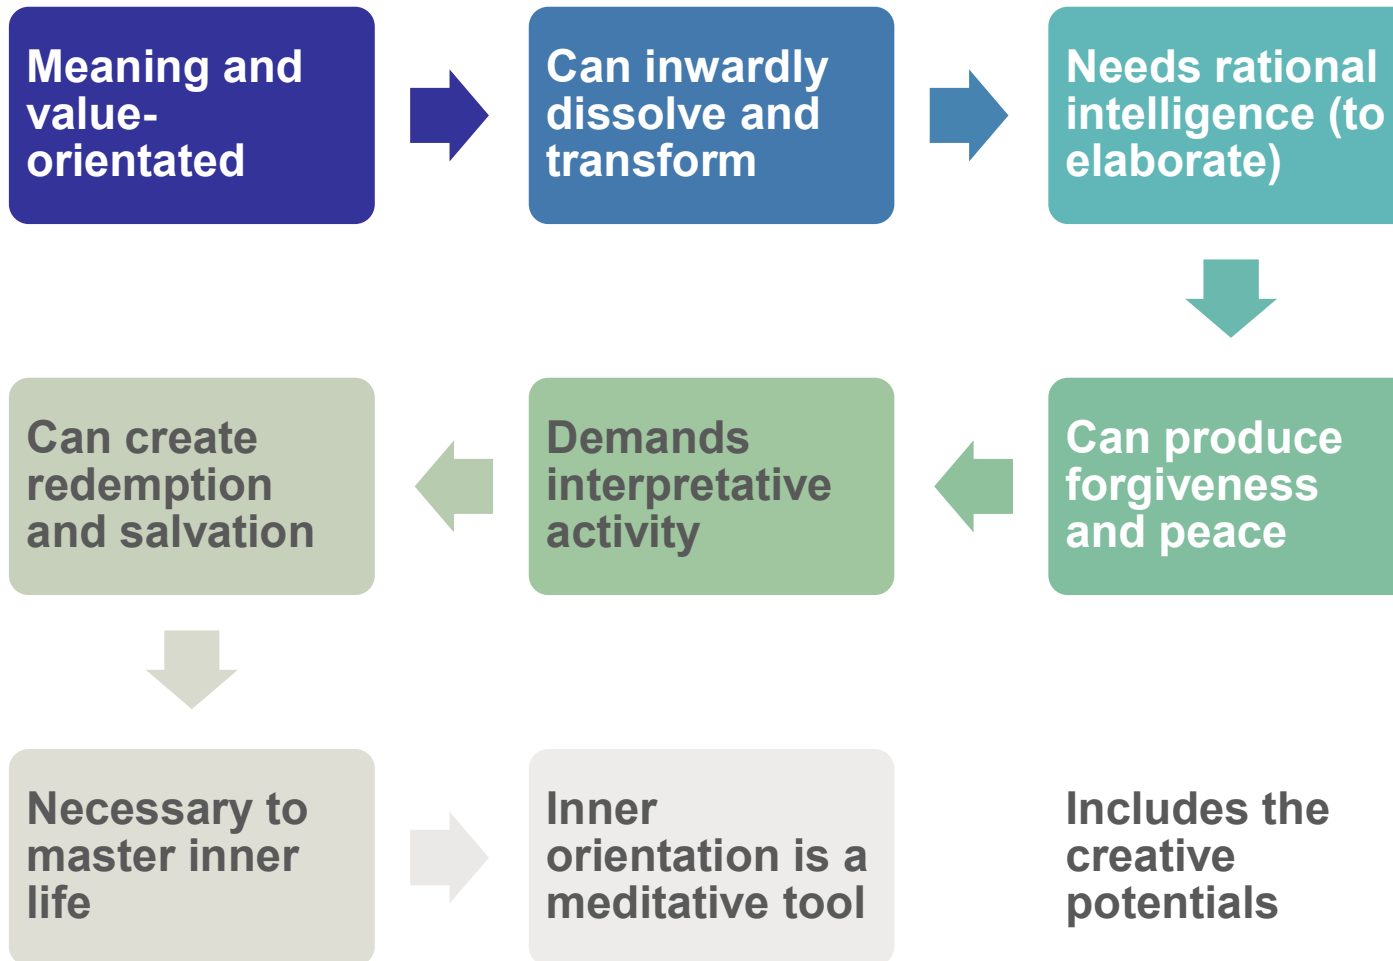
Meaning and value-orientated

Can inwardly dissolve and transform

Needs rational intelligence (to elaborate)

Can produce forgiveness and peace

Demands interpretative activity

Can create redemption and salvation

Necessary to master inner life

Inner orientation is a meditative tool

Includes the creative potentials